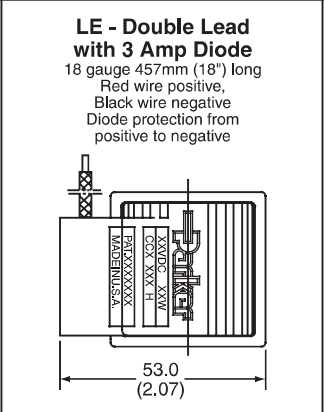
LE - Double Lead with 3 Amp Diode
18 gauge 457mm (18") long
Red wire positive,
Black wire negative
Diode protection from positive to negative

PAT.XXXXXXX
MADE IN U.S.A.
XXVDC XXW
CCX XXX H
Parker

53.0
(2.07)